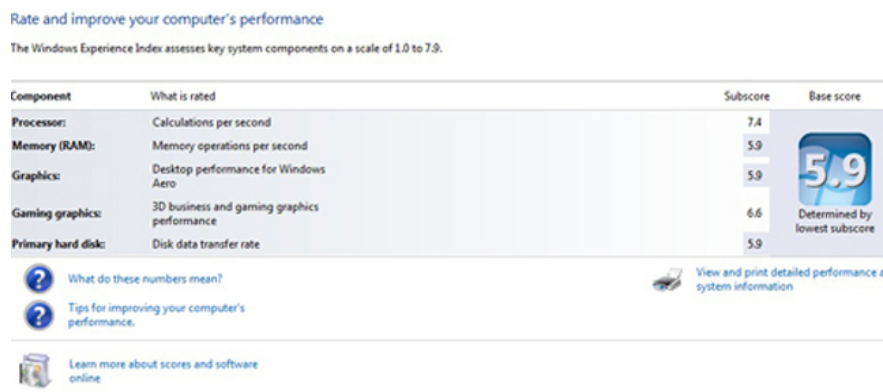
Rate and improve your computer's performance

The Windows Experience Index assesses key system components on a scale of 1.0 to 7.9.

| Component | What is rated | Subscore | Base score |
|---|---|---|---|
| Processor: | Calculations per second | 7.4 | 5.9 Determined by lowest subscore |
| Memory (RAM): | Memory operations per second | 5.9 | |
| Graphics: | Desktop performance for Windows Aero | 5.9 | |
| Gaming graphics: | 3D business and gaming graphics performance | 6.6 | |
| Primary hard disk: | Disk data transfer rate | 5.9 | |

What do these numbers mean?

Tips for improving your computer's performance.

View and print detailed performance a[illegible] system information

Learn more about scores and software online